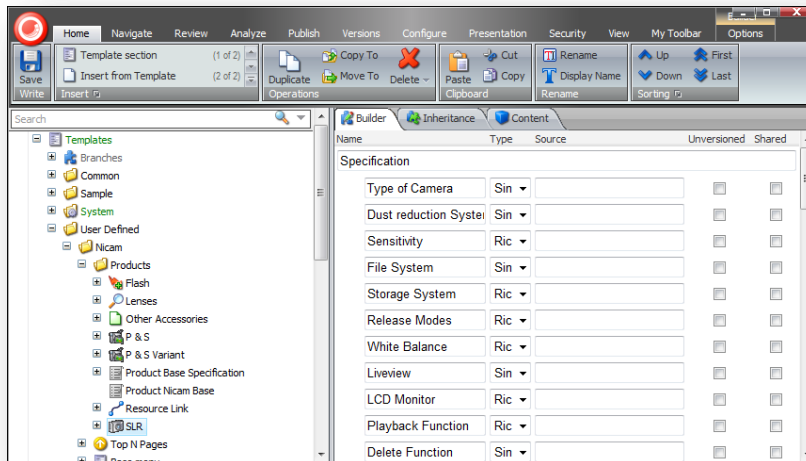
Home Navigate Review Analyze Publish Versions Configure Presentation Security View My Toolbar Options

Save
Write

Template section (1 of 2)
Insert from Template (2 of 2)
Insert

Duplicate
Copy To
Move To
Delete
Operations

Paste
Cut
Copy
Clipboard

Rename
Display Name
Rename

Up
Down
First
Last
Sorting

Search

Templates
Branches
Common
Sample
System
User Defined
Nicam
Products
Flash
Lenses
Other Accessories
P & S
P & S Variant
Product Base Specification
Product Nicam Base
Resource Link
SLR
Top N Pages

Builder Inheritance Content

| Name | Type | Source | Unversioned | Shared |
|---|---|---|---|---|
| Specification | | | | |
| Type of Camera | Sin | | | |
| Dust reduction Syster | Sin | | | |
| Sensitivity | Ric | | | |
| File System | Sin | | | |
| Storage System | Ric | | | |
| Release Modes | Ric | | | |
| White Balance | Ric | | | |
| Liveview | Sin | | | |
| LCD Monitor | Ric | | | |
| Playback Function | Ric | | | |
| Delete Function | Sin | | | |